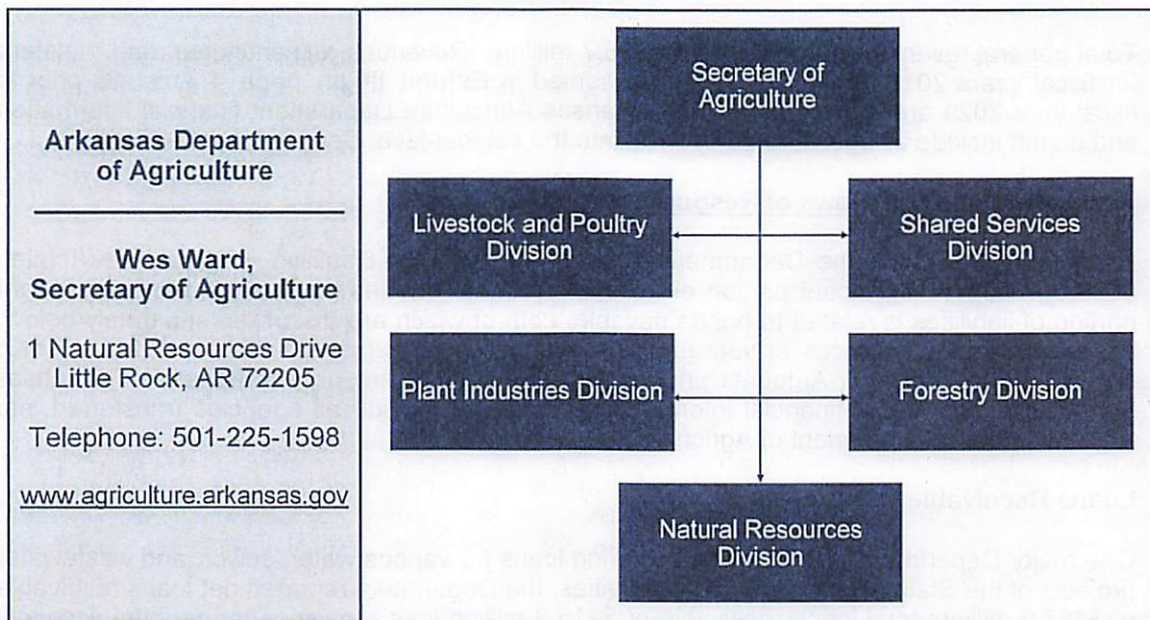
Arkansas Department of Agriculture

Wes Ward, Secretary of Agriculture

1 Natural Resources Drive
Little Rock, AR 72205

Telephone: 501-225-1598

www.agriculture.arkansas.gov

Secretary of Agriculture

Livestock and Poultry Division

Shared Services Division

Plant Industries Division

Forestry Division

Natural Resources Division